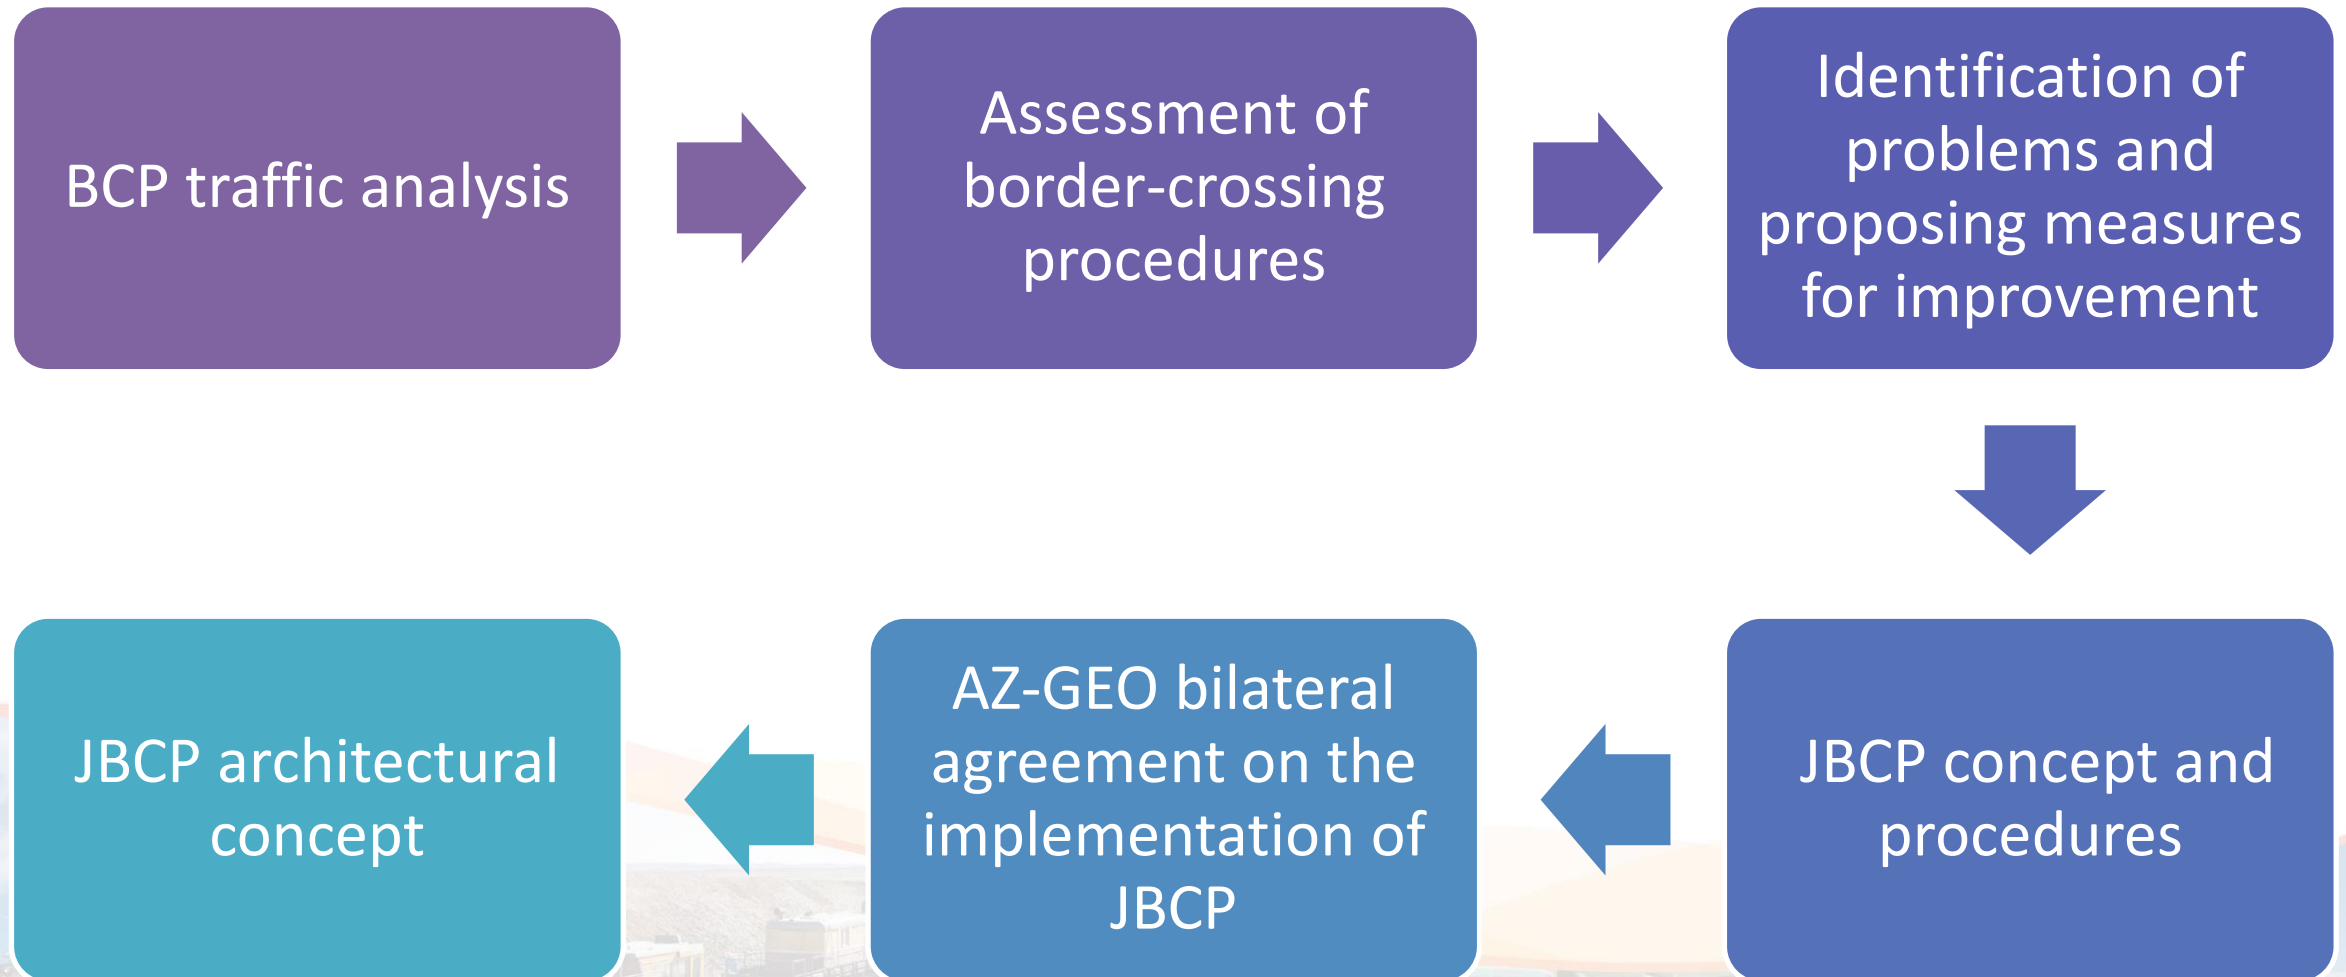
BCP traffic analysis

Assessment of border-crossing procedures

Identification of problems and proposing measures for improvement

JBCP concept and procedures

AZ-GEO bilateral agreement on the implementation of JBCP

JBCP architectural concept